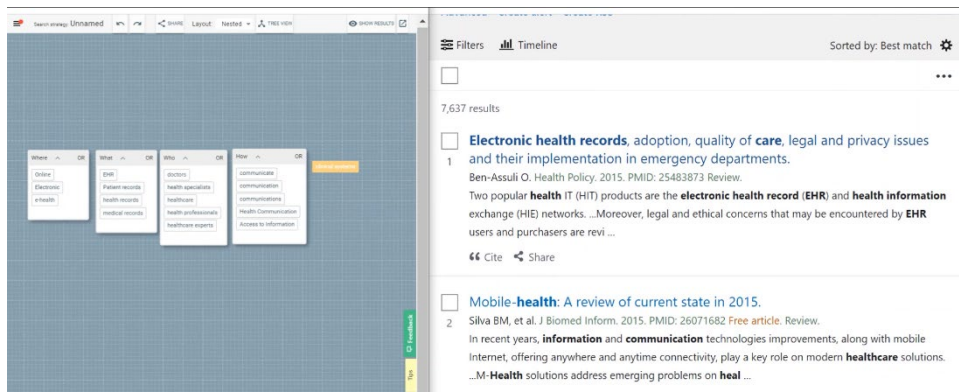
Search strategy Unnamed SHARE Layout Nested TREE VIEW SHOW RESULTS

Where OR
Online
Electronic
e-health

What OR
EHR
Patient records
health records
medical records

Who OR
doctors
health specialists
healthcare
health professionals
healthcare experts

How OR
communicate
communication
communications
Health Communication
Access to information

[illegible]

Feedback
Tips

Filters Timeline Sorted by: Best match

7,637 results

1 Electronic health records, adoption, quality of care, legal and privacy issues and their implementation in emergency departments.
Ben-Assuli O. Health Policy. 2015. PMID: 25483873 Review.
Two popular health IT (HIT) products are the electronic health record (EHR) and health information exchange (HIE) networks. ...Moreover, legal and ethical concerns that may be encountered by EHR users and purchasers are revi ...
Cite Share

2 Mobile-health: A review of current state in 2015.
Silva BM, et al. J Biomed Inform. 2015. PMID: 26071682 Free article. Review.
In recent years, information and communication technologies improvements, along with mobile Internet, offering anywhere and anytime connectivity, play a key role on modern healthcare solutions. ...M-Health solutions address emerging problems on heal ...